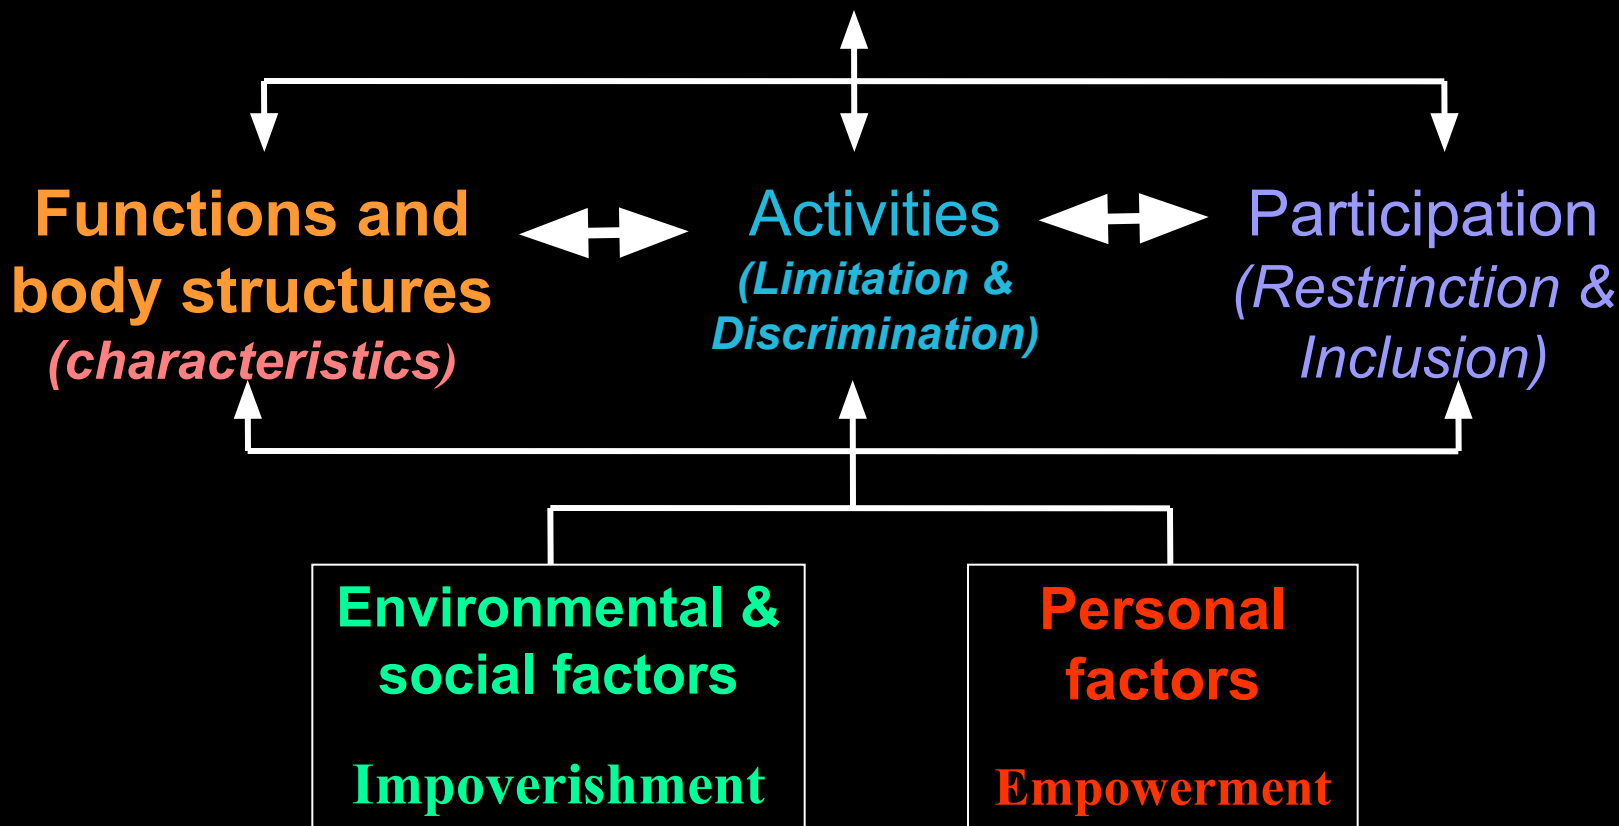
Functions and body structures (characteristics)

Activities (Limitation & Discrimination)

Participation (Restrinction & Inclusion)

Environmental & social factors

Impoverishment

Personal factors

Empowerment